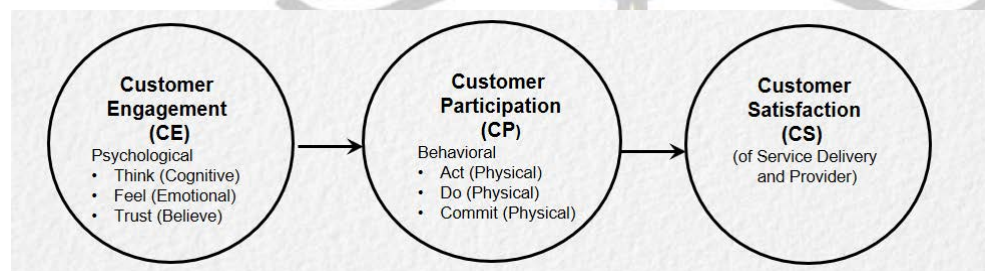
Customer Engagement (CE)
Psychological
• Think (Cognitive)
• Feel (Emotional)
• Trust (Believe)

Customer Participation (CP)
Behavioral
• Act (Physical)
• Do (Physical)
• Commit (Physical)

Customer Satisfaction (CS)
(of Service Delivery and Provider)